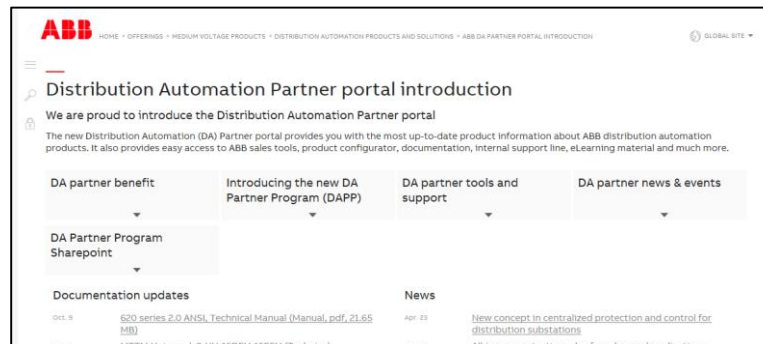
ABB HOME > OFFERINGS > MEDIUM VOLTAGE PRODUCTS > DISTRIBUTION AUTOMATION PRODUCTS AND SOLUTIONS > ABB DA PARTNER PORTAL INTRODUCTION

GLOBAL SITE

Distribution Automation Partner portal introduction

We are proud to introduce the Distribution Automation Partner portal

The new Distribution Automation (DA) Partner portal provides you with the most up-to-date product information about ABB distribution automation products. It also provides easy access to ABB sales tools, product configurator, documentation, internal support line, eLearning material and much more.

DA partner benefit

Introducing the new DA Partner Program (DAPP)

DA partner tools and support

DA partner news & events

DA Partner Program Sharepoint

Documentation updates

Oct. 9

620 series 2.0 ANSI, Technical Manual (Manual, pdf, 21.65 MB)

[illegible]

News

Apr. 23

New concept in centralized protection and control for distribution substations

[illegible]